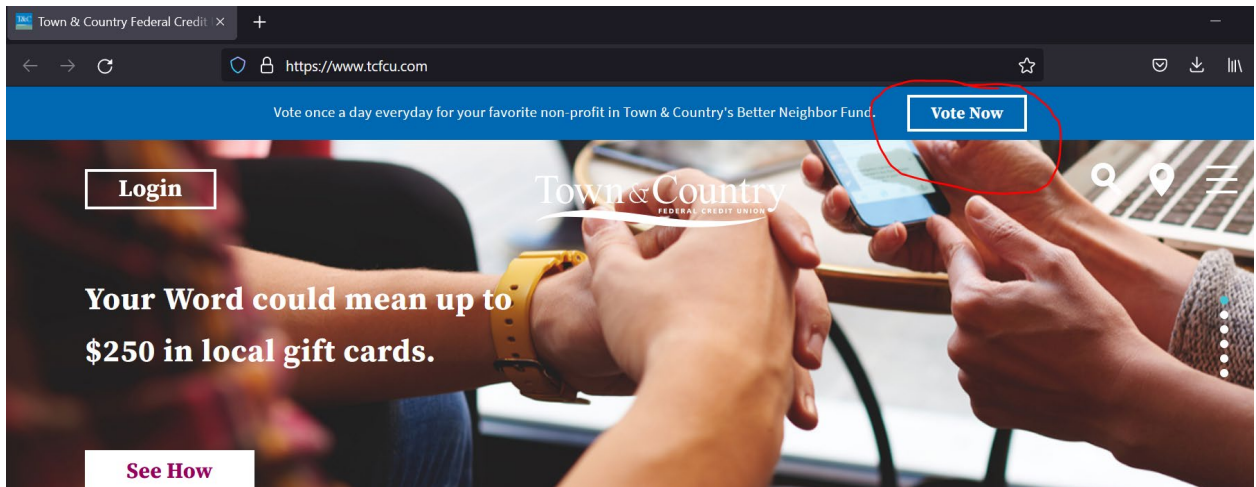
T&C Town & Country Federal Credit ×

https://www.tcfcu.com

Vote once a day everyday for your favorite non-profit in Town & Country's Better Neighbor Fund.

Vote Now

Login

Town & Country FEDERAL CREDIT UNION

Your Word could mean up to $250 in local gift cards.

See How